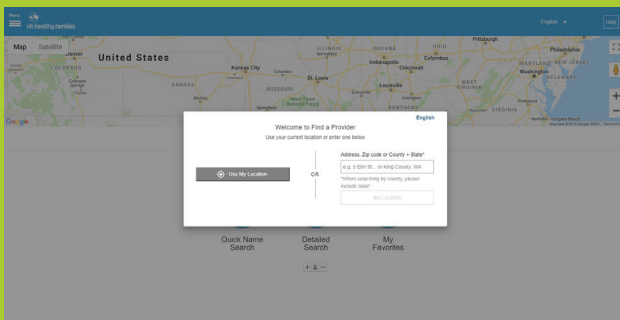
Menu

nh healthy families

English

Help

Map Satellite

United States

Denver

COLORADO

KANSAS

Kansas City

Wichita

Columbia

St. Louis

MISSOURI

Springfield

ILLINOIS

INDIANA

Indianapolis

OHIO

Columbus

Cincinnati

Louisville

KENTUCKY

Lexington

WEST VIRGINIA

VIRGINIA

Pittsburgh

Philadelphia

MARYLAND

NEW JERSEY

Washington

Richmond

Google

Map data ©2018 Google, INEGI Terms of Use

Welcome to Find a Provider

English

Use your current location or enter one below

Use My Location

OR

Address, Zip code or County + State*

e.g. 5 Elm St... or King County, WA

*When searching by county, please include state

Set Location

Quick Name Search

Detailed Search

My Favorites